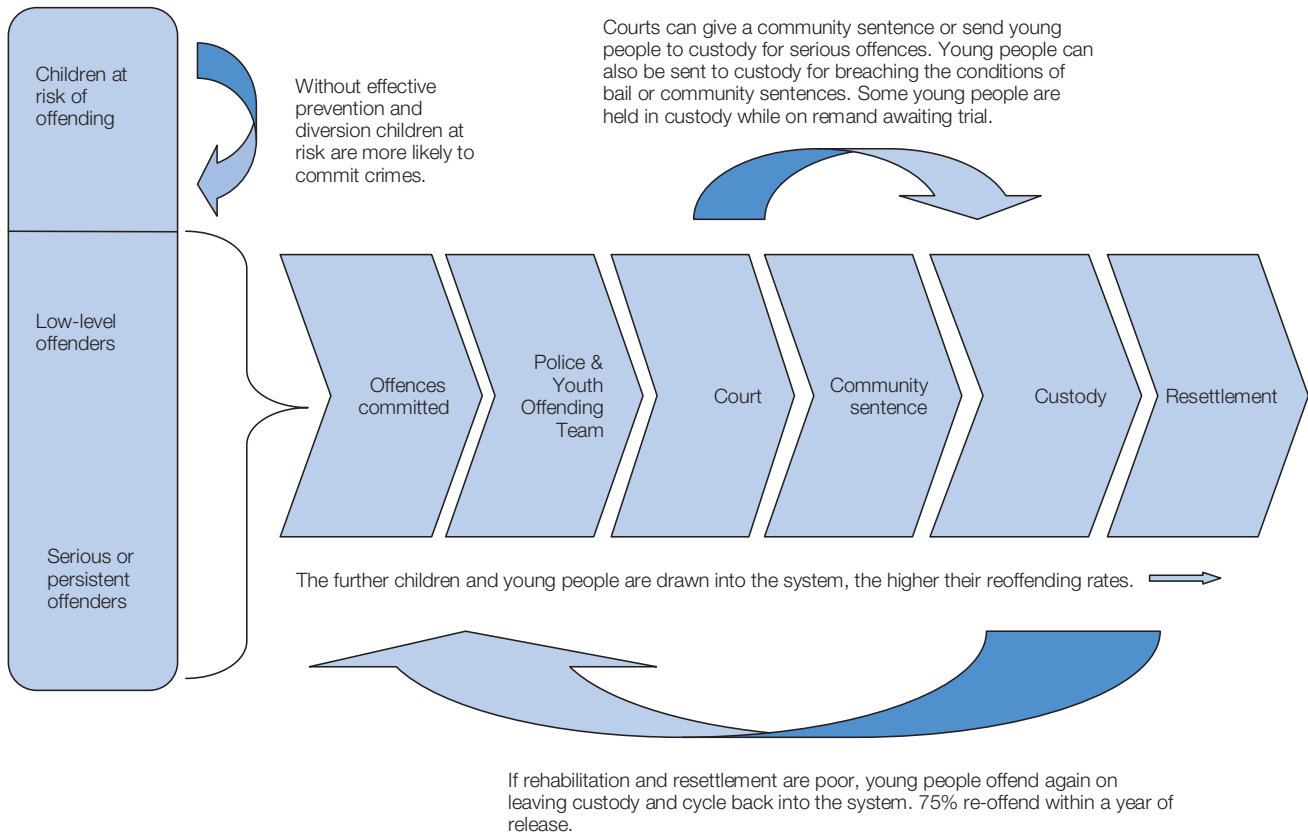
Children at risk of offending

Without effective prevention and diversion children at risk are more likely to commit crimes.

Courts can give a community sentence or send young people to custody for serious offences. Young people can also be sent to custody for breaching the conditions of bail or community sentences. Some young people are held in custody while on remand awaiting trial.

Low-level offenders

Offences committed

Police & Youth Offending Team

Court

Community sentence

Custody

Resettlement

Serious or persistent offenders

The further children and young people are drawn into the system, the higher their reoffending rates.

If rehabilitation and resettlement are poor, young people offend again on leaving custody and cycle back into the system. 75% re-offend within a year of release.